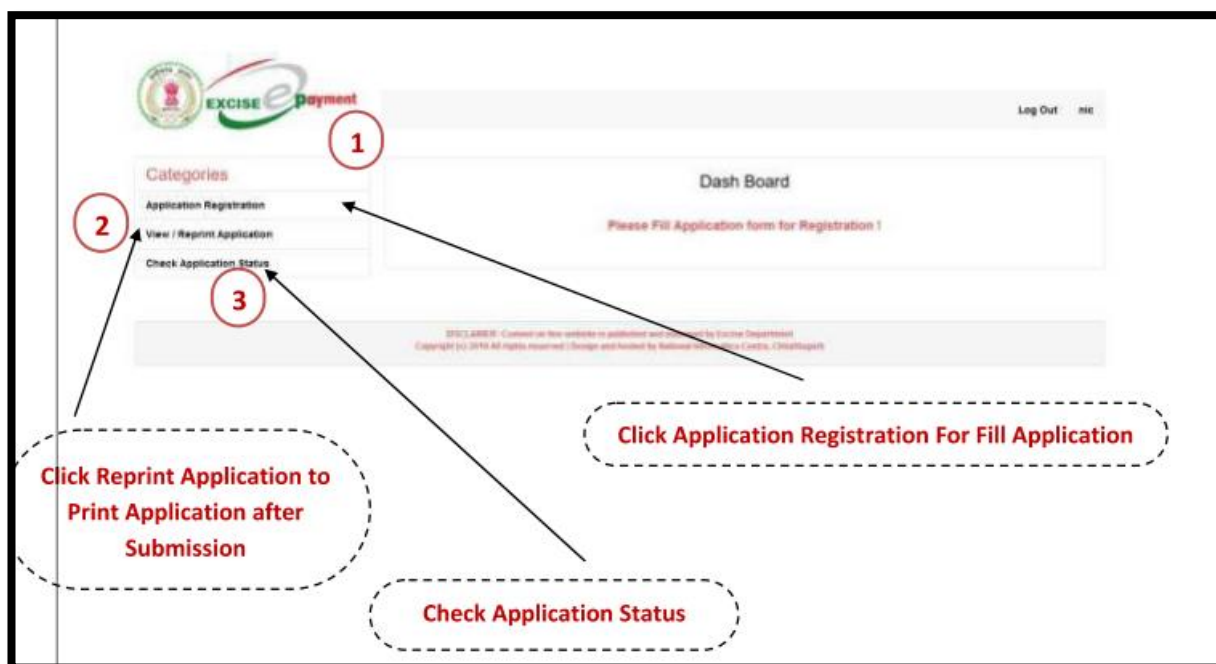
EXCISE ePayment

Log Out nic

1

Categories

Application Registration

2

View / Reprint Application

Check Application Status

3

Dash Board

Please Fill Application form for Registration !

DISCLAIMER: Content on this website is published and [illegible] by Excise Department
Copyright (c) 2016 All rights reserved | Design and hosted by National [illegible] Centre, Chhattisgarh

Click Application Registration For Fill Application

Click Reprint Application to Print Application after Submission

Check Application Status